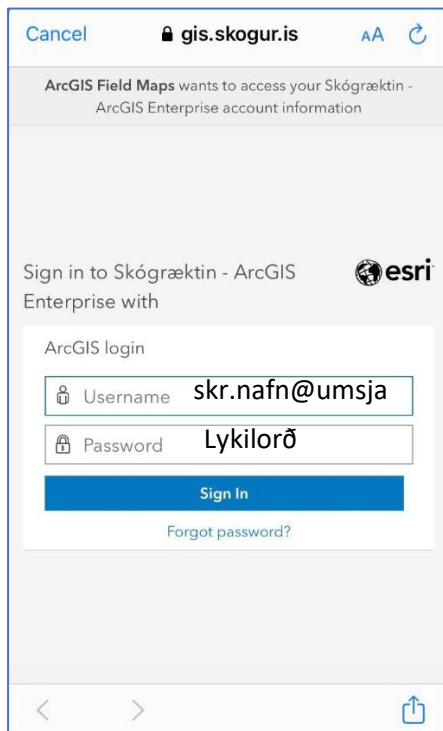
Cancel gis.skogur.is AA

ArcGIS Field Maps wants to access your Skógræktin - ArcGIS Enterprise account information

Sign in to Skógræktin - ArcGIS Enterprise with

esri

ArcGIS login

Username skr.nafn@umsja

Password Lykilorð

Sign In

Forgot password?